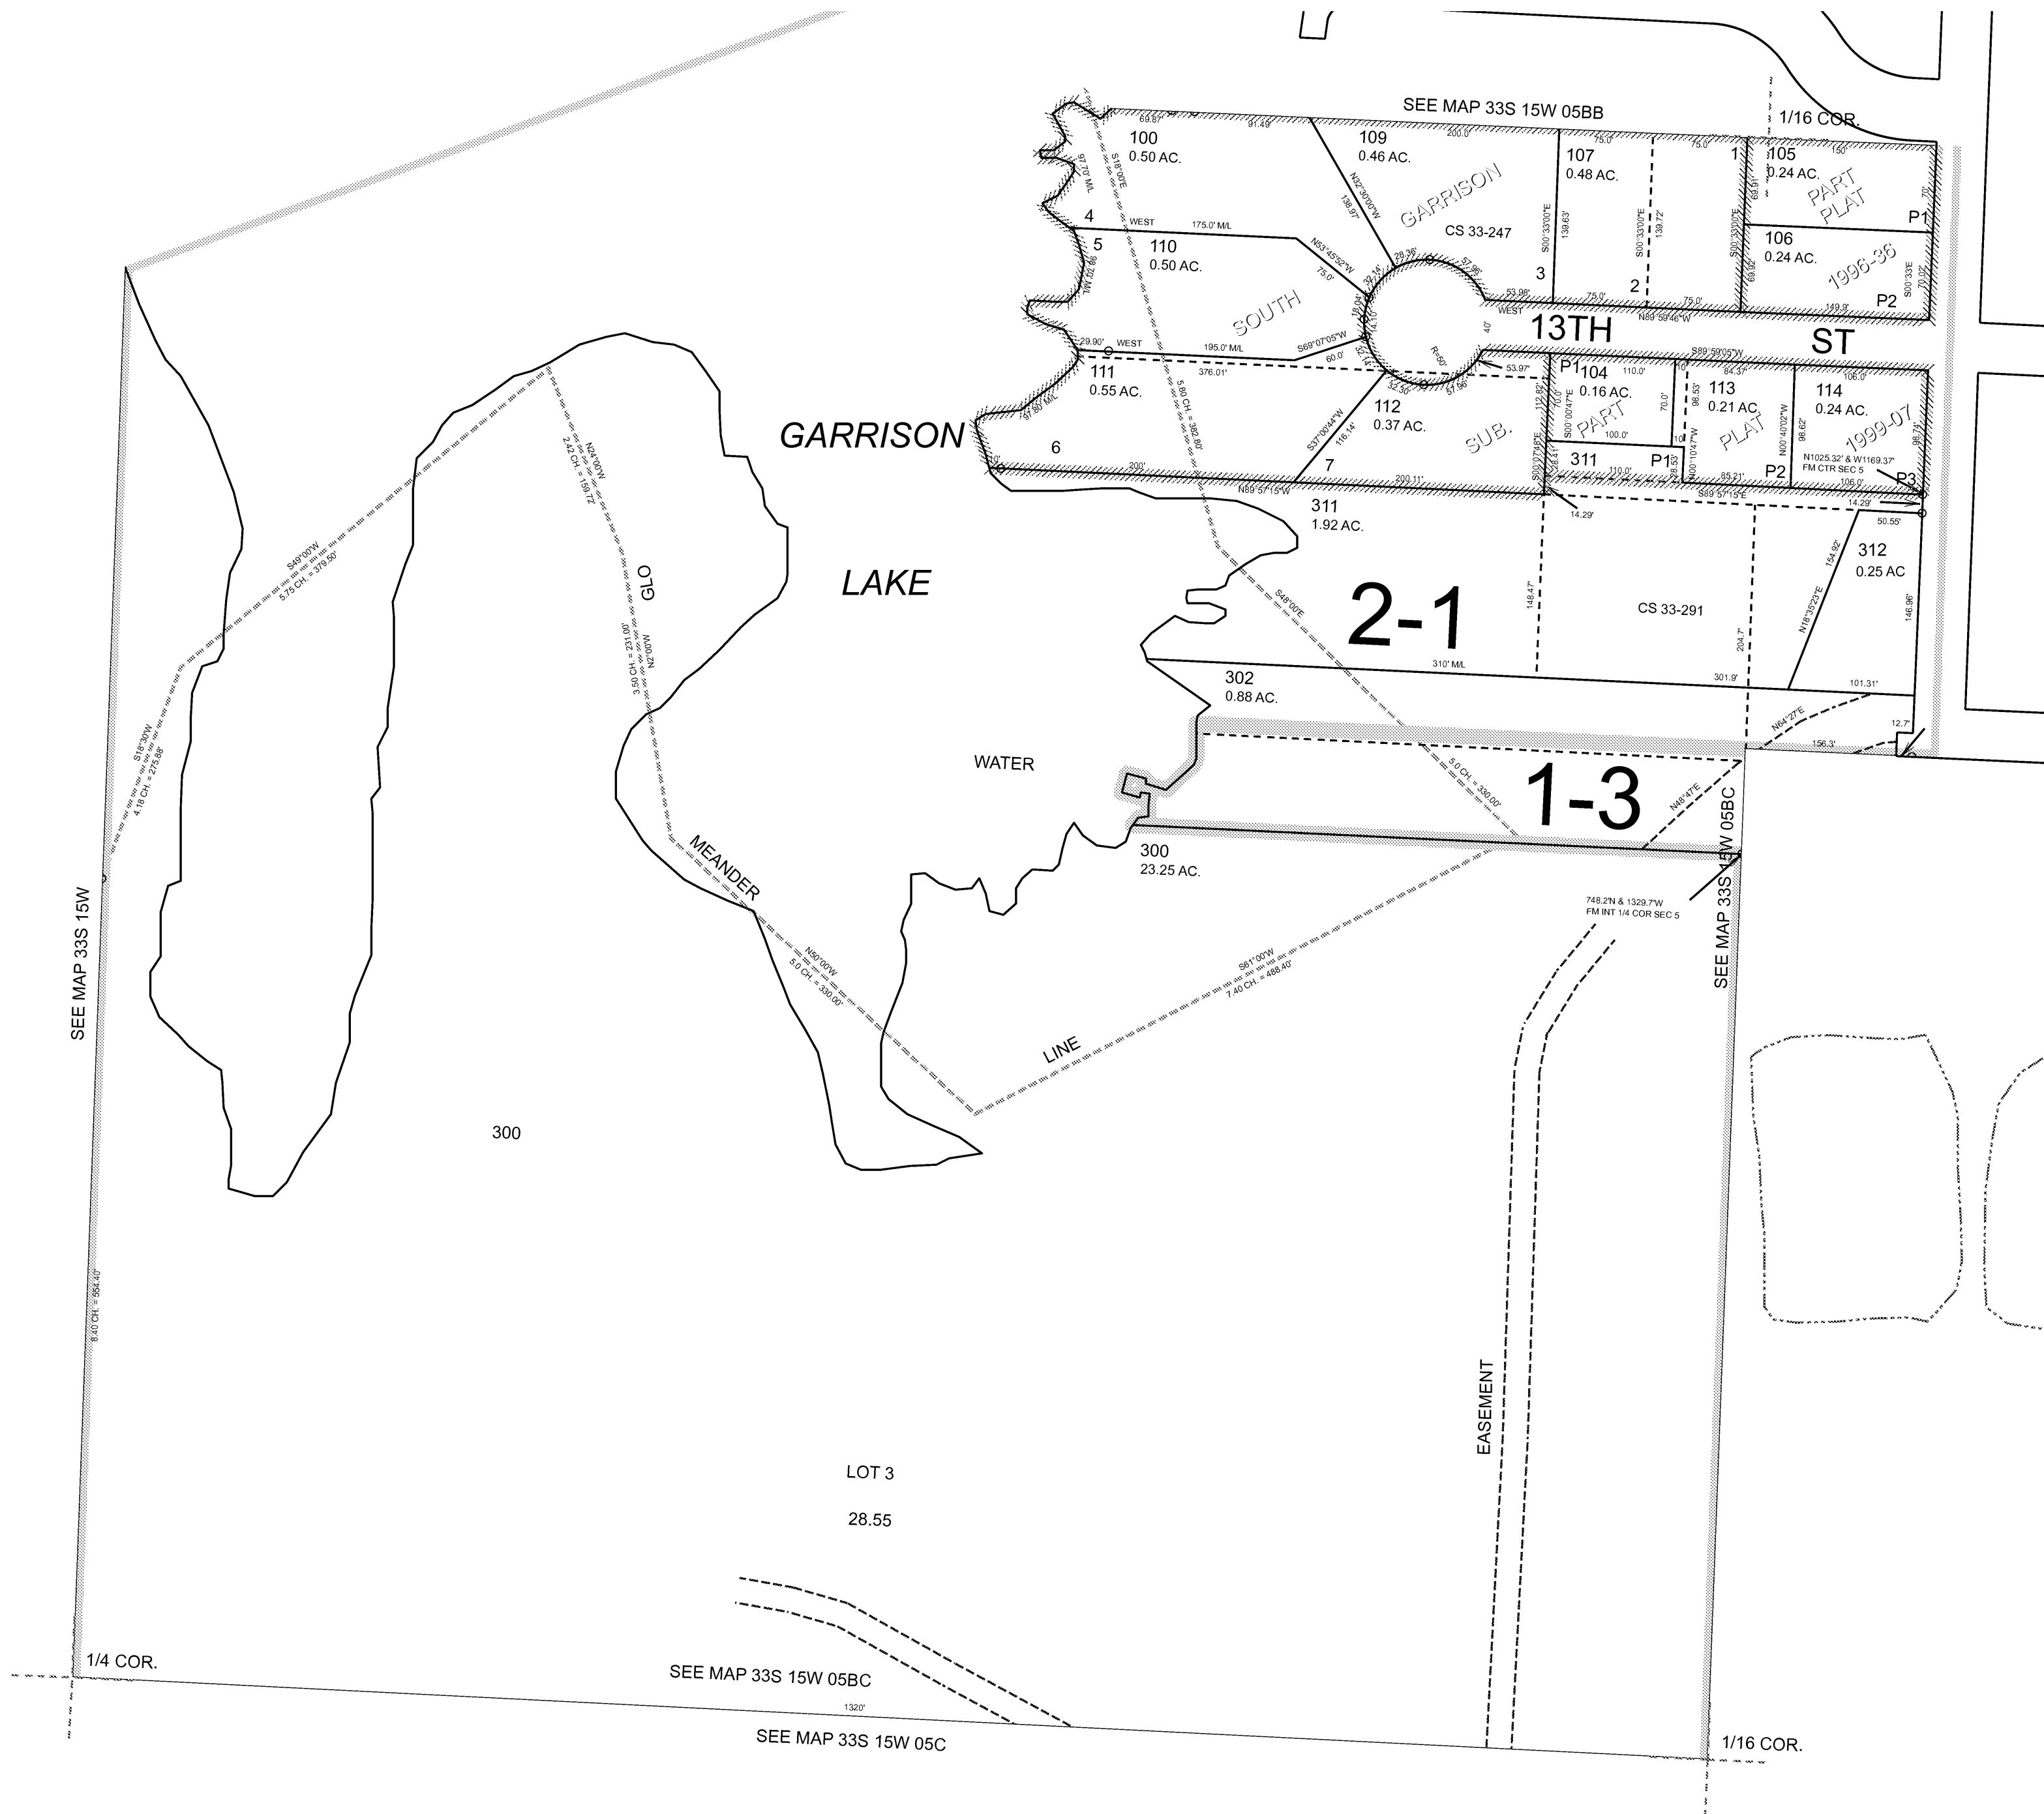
SEE MAP 33S 15W 05BB
1/16 COR.
69.87'
91.49'
200.0'
75.0'
75.0'
150'
100
0.50 AC.
109
0.46 AC.
107
0.48 AC.
1
105
0.24 AC.
PART PLAT
P1
GARRISON
CS 33-247
4
WEST
175.0' M/L
5
110
0.50 AC.
106
0.24 AC.
1996-36
P2
3
2
SOUTH
13TH
ST
N89°59'46"W
WEST
29.90'
195.0' M/L
S69°07'05"W
60.0'
376.01'
111
0.55 AC.
112
0.37 AC.
P1
104
0.16 AC.
113
0.21 AC.
114
0.24 AC.
S89°59'05"W
53.97'
GARRISON
SUB.
PART
PLAT
1999-07
6
7
311
P1
P2
N1025.32' & W1169.37" FM CTR SEC 5
P3
200'
200.11'
N89°57'15"W
S89°57'15"E
311
1.92 AC.
14.29'
14.29'
50.55'
312
0.25 AC.
LAKE
2-1
CS 33-291
S49°00'W
5.75 CH. = 379.50'
N24°00'W
2.42 CH. = 159.72'
GLO
S48°00'E
5.80 CH. = 382.80'
3.50 CH. = 231.00'
N2°00'W
310' M/L
301.9'
101.31'
302
0.88 AC.
N64°27'E
156.3'
12.7'
S18°30'W
4.18 CH. = 275.88'
WATER
5.0 CH. = 330.00'
1-3
N48°47'E
MEANDER
300
23.25 AC.
748.2'N & 1329.7'W FM INT 1/4 COR SEC 5
SEE MAP 33S 15W 05BC
N50°00'W
5.0 CH. = 330.00'
S61°00'W
7.40 CH. = 488.40'
LINE
SEE MAP 33S 15W
300
8.40 CH. = 554.40'
EASEMENT
LOT 3
28.55
1/4 COR.
SEE MAP 33S 15W 05BC
1320'
SEE MAP 33S 15W 05C
1/16 COR.